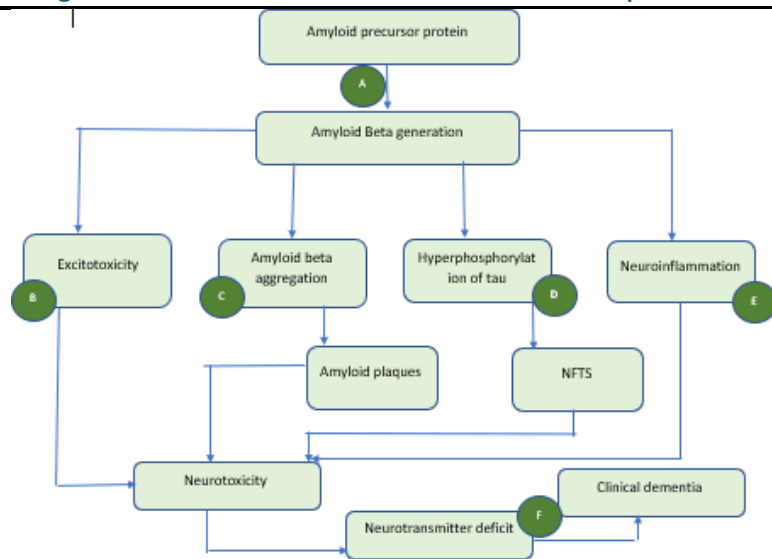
Amyloid precursor protein

A

Amyloid Beta generation

Excitotoxicity

B

Amyloid beta aggregation

C

Hyperphosphorylation of tau

D

Neuroinflammation

E

Amyloid plaques

NFTS

Neurotoxicity

Clinical dementia

F

Neurotransmitter deficit